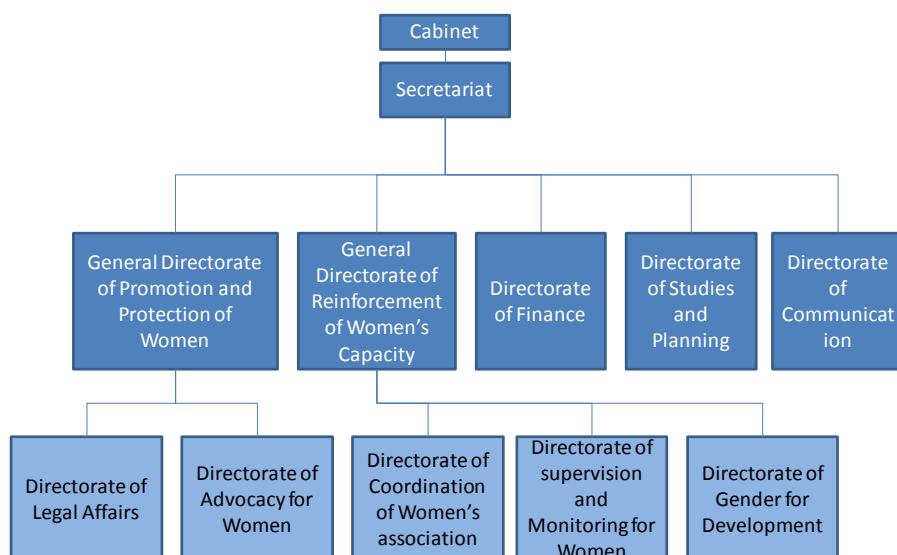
Cabinet

Secretariat

General Directorate of Promotion and Protection of Women

General Directorate of Reinforcement of Women's Capacity

Directorate of Finance

Directorate of Studies and Planning

Directorate of Communicat ion

Directorate of Legal Affairs

Directorate of Advocacy for Women

Directorate of Coordination of Women's association

Directorate of supervision and Monitoring for Women

Directorate of Gender for Development